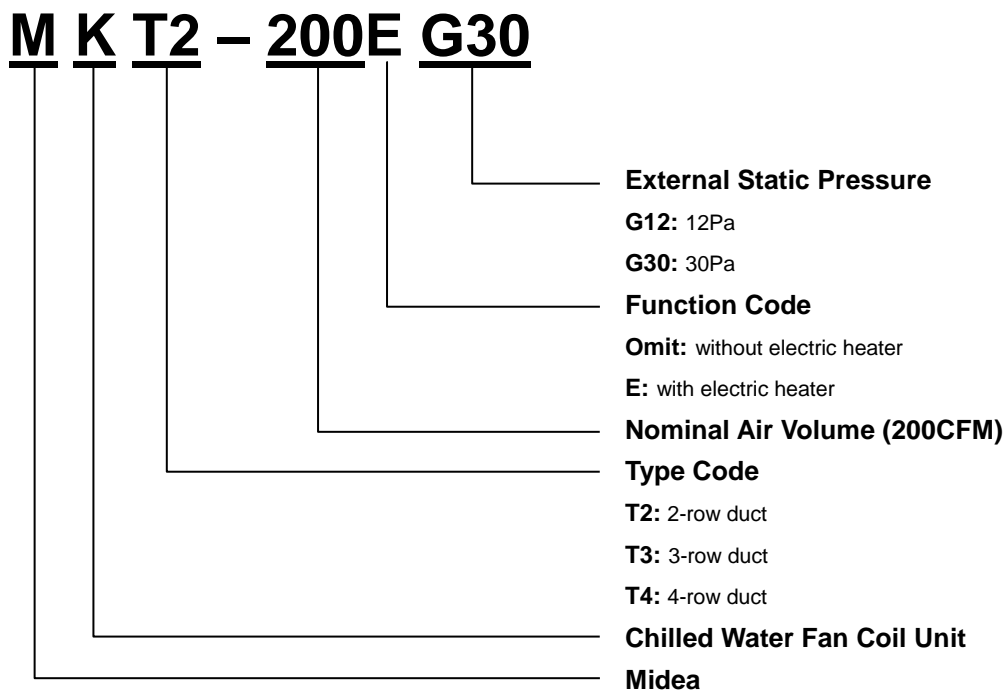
M K T2 – 200E G30

External Static Pressure

G12: 12Pa

G30: 30Pa

Function Code

Omit: without electric heater

E: with electric heater

Nominal Air Volume (200CFM)

Type Code

T2: 2-row duct

T3: 3-row duct

T4: 4-row duct

Chilled Water Fan Coil Unit

Midea